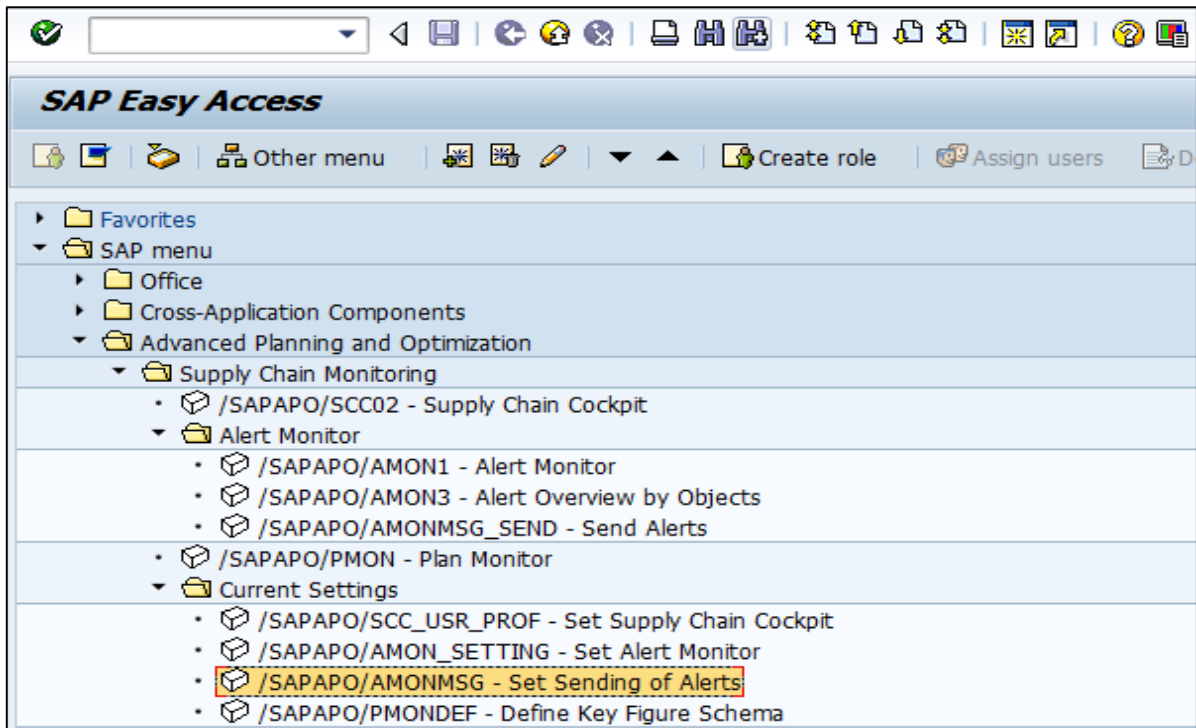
SAP Easy Access

Other menu
Create role
Assign users
D

Favorites
SAP menu
Office
Cross-Application Components
Advanced Planning and Optimization
Supply Chain Monitoring
/SAPAPO/SCC02 - Supply Chain Cockpit
Alert Monitor
/SAPAPO/AMON1 - Alert Monitor
/SAPAPO/AMON3 - Alert Overview by Objects
/SAPAPO/AMONMSG_SEND - Send Alerts
/SAPAPO/PMON - Plan Monitor
Current Settings
/SAPAPO/SCC_USR_PROF - Set Supply Chain Cockpit
/SAPAPO/AMON_SETTING - Set Alert Monitor
/SAPAPO/AMONMSG - Set Sending of Alerts
/SAPAPO/PMONDEF - Define Key Figure Schema